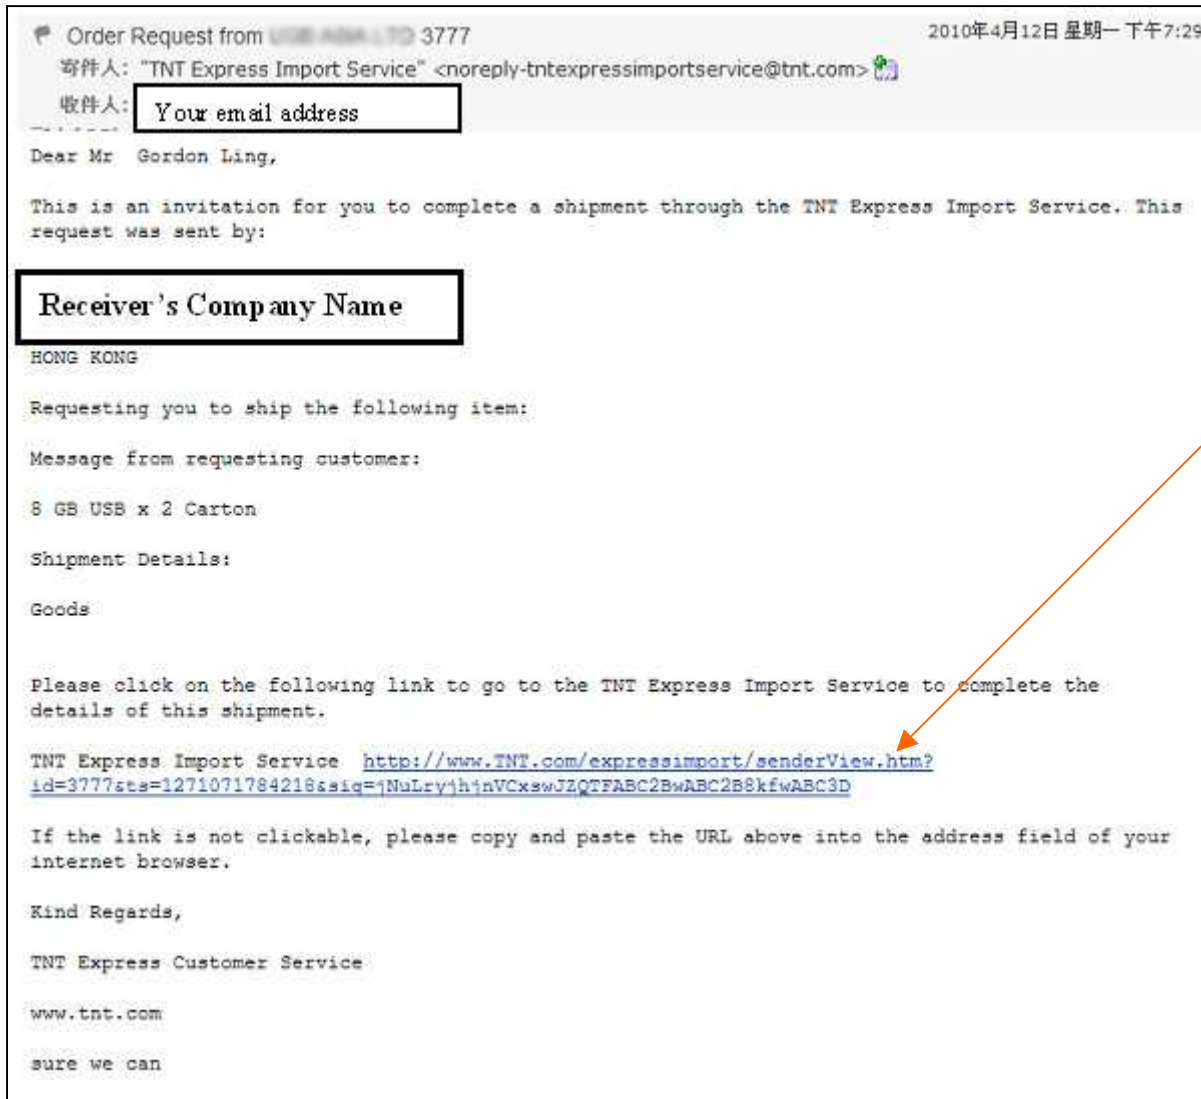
Order Request from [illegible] 3777

2010年4月12日 星期一 下午7:29

寄件人: "TNT Express Import Service" <noreply-tntexpressimportservice@tnt.com>

收件人: Your email address

Dear Mr Gordon Ling,

This is an invitation for you to complete a shipment through the TNT Express Import Service. This request was sent by:

Receiver's Company Name

HONG KONG

Requesting you to ship the following item:

Message from requesting customer:

8 GB USB x 2 Carton

Shipment Details:

Goods

Please click on the following link to go to the TNT Express Import Service to complete the details of this shipment.

TNT Express Import Service http://www.TNT.com/expressimport/senderView.htm?id=3777&ts=1271071784218&sig=jNuLryjhjnVCxswJZQTFABC2BwABC2B8kfwABC3D

If the link is not clickable, please copy and paste the URL above into the address field of your internet browser.

Kind Regards,

TNT Express Customer Service

www.tnt.com

sure we can